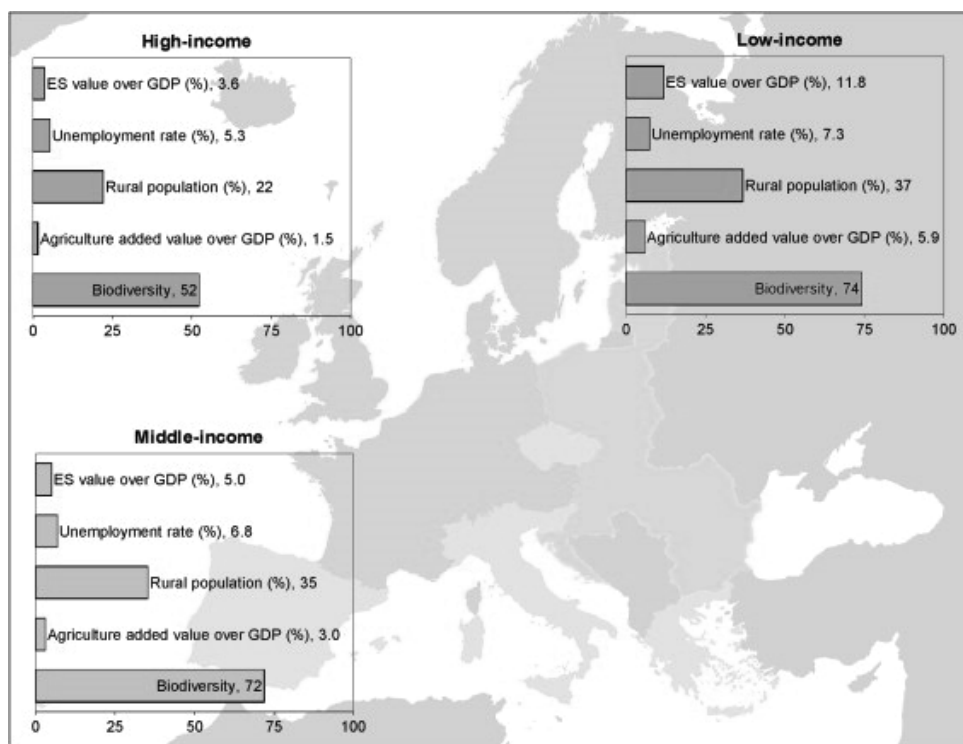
High-income

ES value over GDP (%), 3.6
Unemployment rate (%), 5.3
Rural population (%), 22
Agriculture added value over GDP (%), 1.5
Biodiversity, 52

0 25 50 75 100

Low-income

ES value over GDP (%), 11.8
Unemployment rate (%), 7.3
Rural population (%), 37
Agriculture added value over GDP (%), 5.9
Biodiversity, 74

0 25 50 75 100

Middle-income

ES value over GDP (%), 5.0
Unemployment rate (%), 6.8
Rural population (%), 35
Agriculture added value over GDP (%), 3.0
Biodiversity, 72

0 25 50 75 100